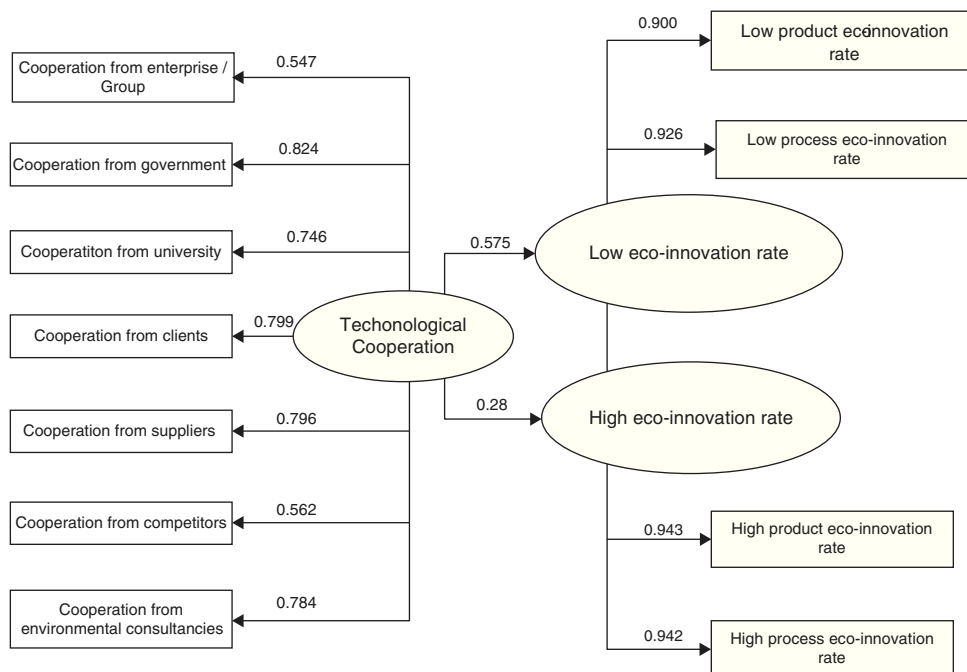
Cooperation from enterprise / Group

0.547

Cooperation from government

0.824

Cooperatiton from university

0.746

Cooperation from clients

0.799

Techonological Cooperation

Cooperation from suppliers

0.796

Cooperation from competitors

0.562

Cooperation from environmental consultancies

0.784

0.575

0.28

Low eco-innovation rate

High eco-innovation rate

0.900

Low product ecoinnovation rate

0.926

Low process eco-innovation rate

0.943

High product eco-innovation rate

0.942

High process eco-innovation rate